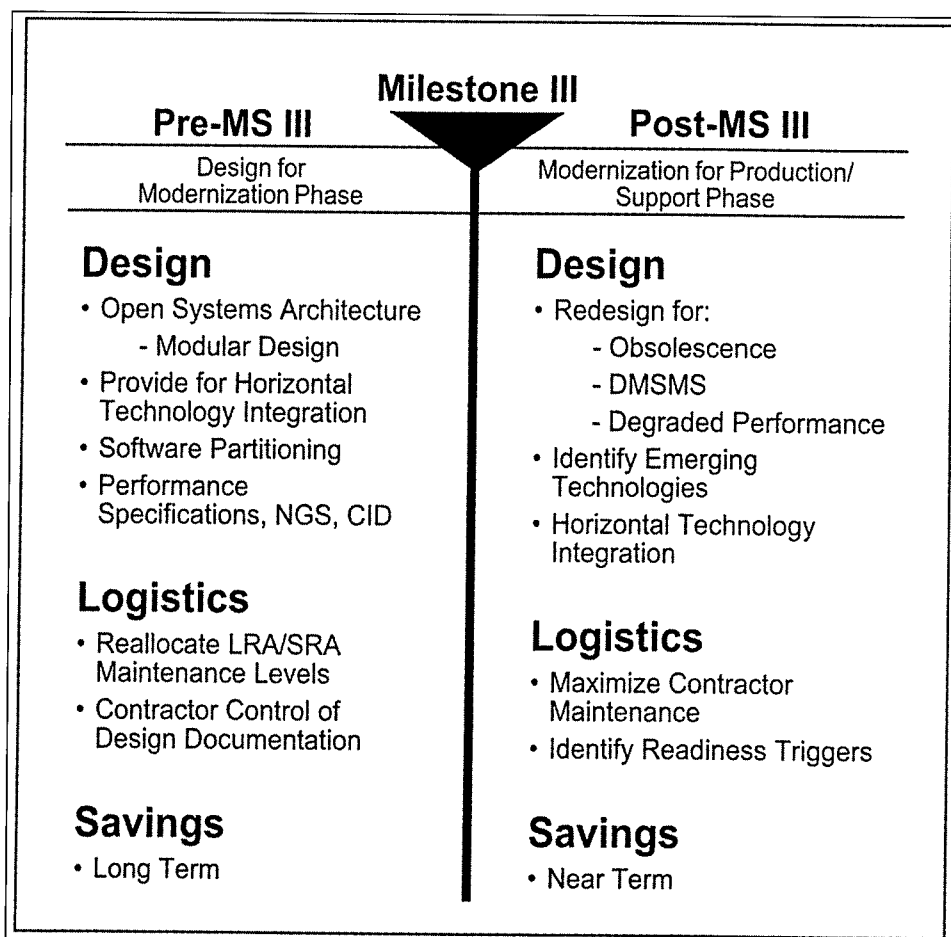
Milestone III

Pre-MS III

Design for Modernization Phase

Design
• Open Systems Architecture
- Modular Design
• Provide for Horizontal Technology Integration
• Software Partitioning
• Performance Specifications, NGS, CID

Logistics
• Reallocate LRA/SRA Maintenance Levels
• Contractor Control of Design Documentation

Savings
• Long Term

Post-MS III

Modernization for Production/ Support Phase

Design
• Redesign for:
- Obsolescence
- DMSMS
- Degraded Performance
• Identify Emerging Technologies
• Horizontal Technology Integration

Logistics
• Maximize Contractor Maintenance
• Identify Readiness Triggers

Savings
• Near Term